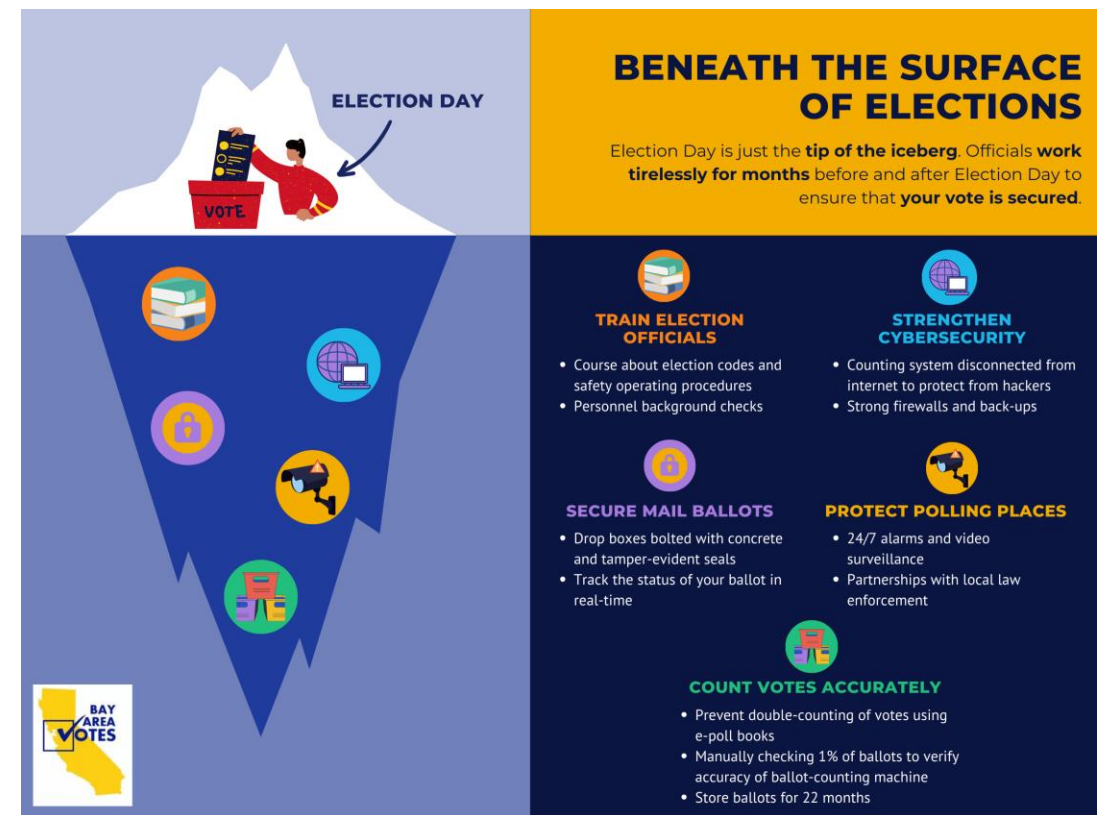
ELECTION DAY

VOTE

BENEATH THE SURFACE OF ELECTIONS

Election Day is just the tip of the iceberg. Officials work tirelessly for months before and after Election Day to ensure that your vote is secured.

TRAIN ELECTION OFFICIALS
• Course about election codes and safety operating procedures
• Personnel background checks

STRENGTHEN CYBERSECURITY
• Counting system disconnected from internet to protect from hackers
• Strong firewalls and back-ups

SECURE MAIL BALLOTS
• Drop boxes bolted with concrete and tamper-evident seals
• Track the status of your ballot in real-time

PROTECT POLLING PLACES
• 24/7 alarms and video surveillance
• Partnerships with local law enforcement

COUNT VOTES ACCURATELY
• Prevent double-counting of votes using e-poll books
• Manually checking 1% of ballots to verify accuracy of ballot-counting machine
• Store ballots for 22 months

BAY AREA VOTES